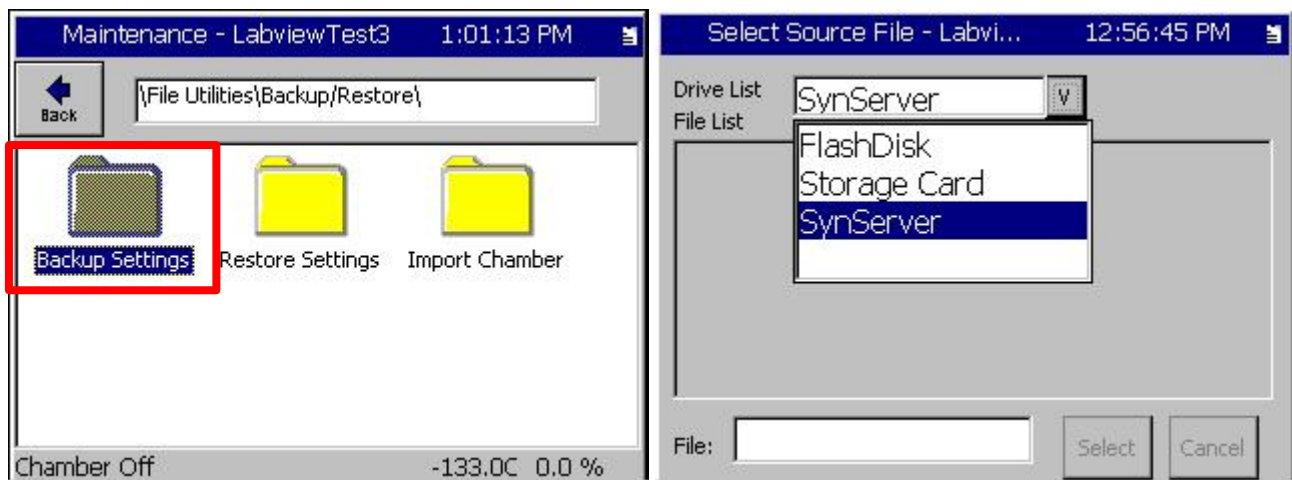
Maintenance - LabviewTest3 1:01:13 PM

Back

\File Utilities\Backup/Restore\

Backup Settings

Restore Settings

Import Chamber

Chamber Off -133.0C 0.0 %

Select Source File - Labvi... 12:56:45 PM

Drive List

SynServer

V

File List

FlashDisk

Storage Card

SynServer

File:

Select

Cancel